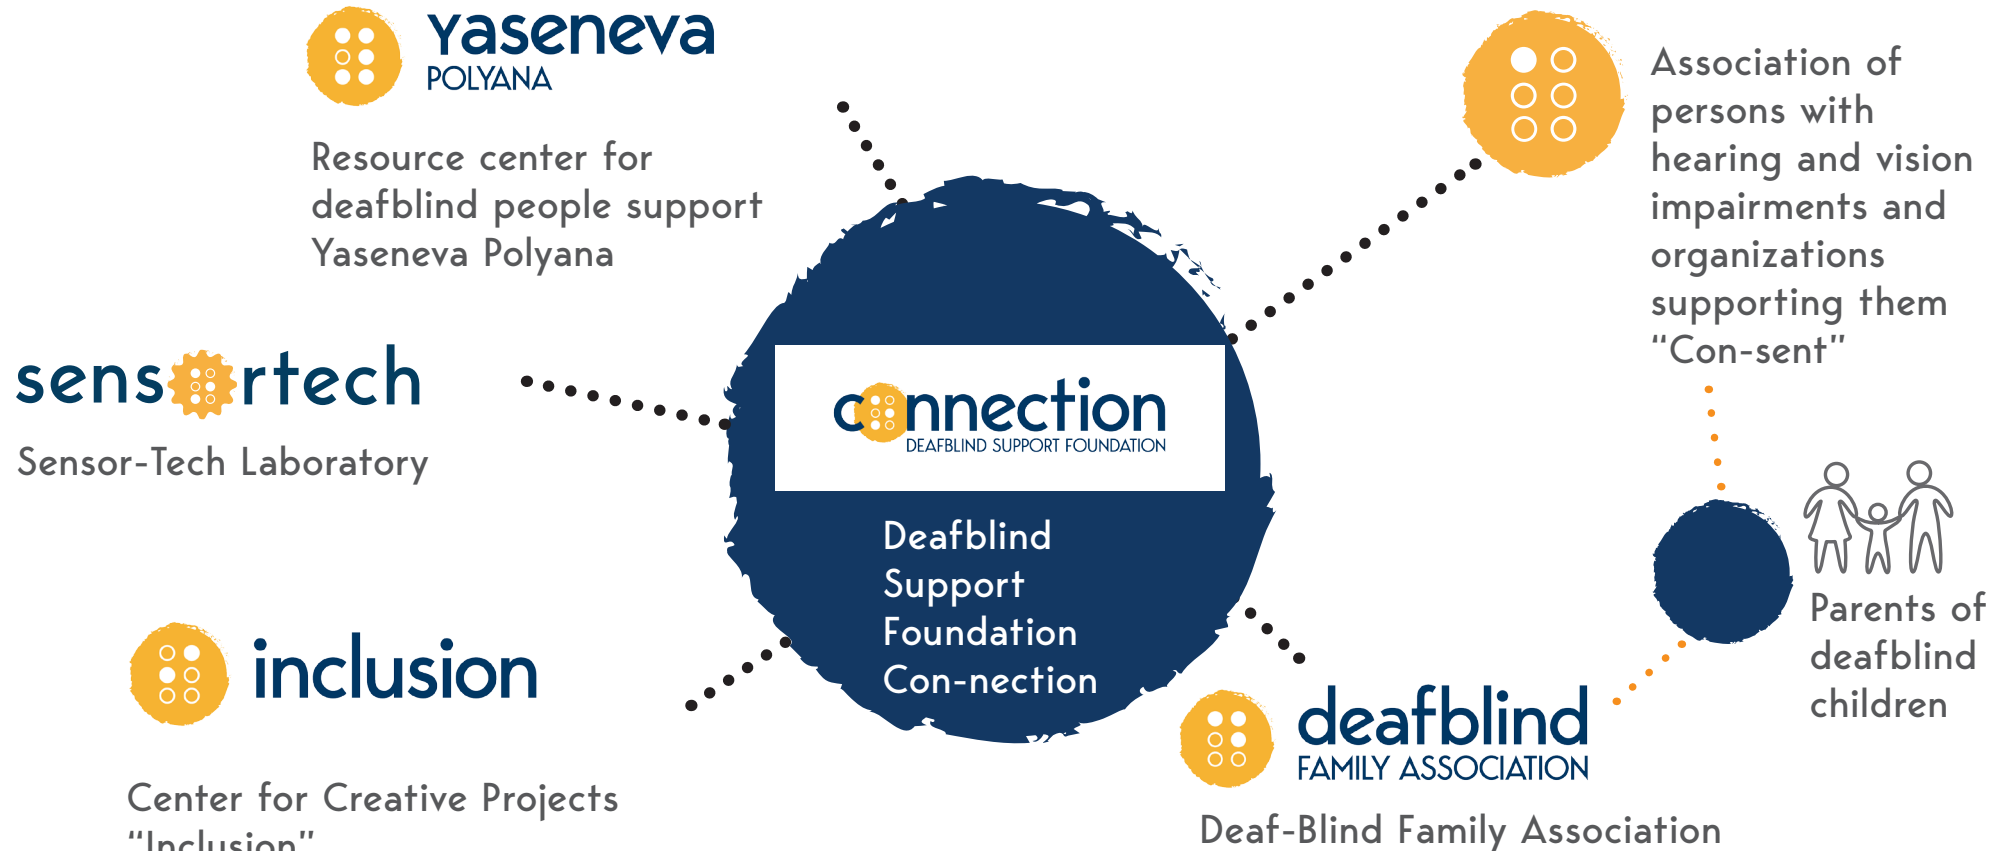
yaseneva
POLYANA

Resource center for deafblind people support Yaseneva Polyana

Association of persons with hearing and vision impairments and organizations supporting them "Con-sent"

sensortech

Sensor-Tech Laboratory

connection
DEAFBLIND SUPPORT FOUNDATION

Deafblind Support Foundation Con-nection

Parents of deafblind children

inclusion

Center for Creative Projects "Inclusion"

deafblind
FAMILY ASSOCIATION

Deaf-Blind Family Association